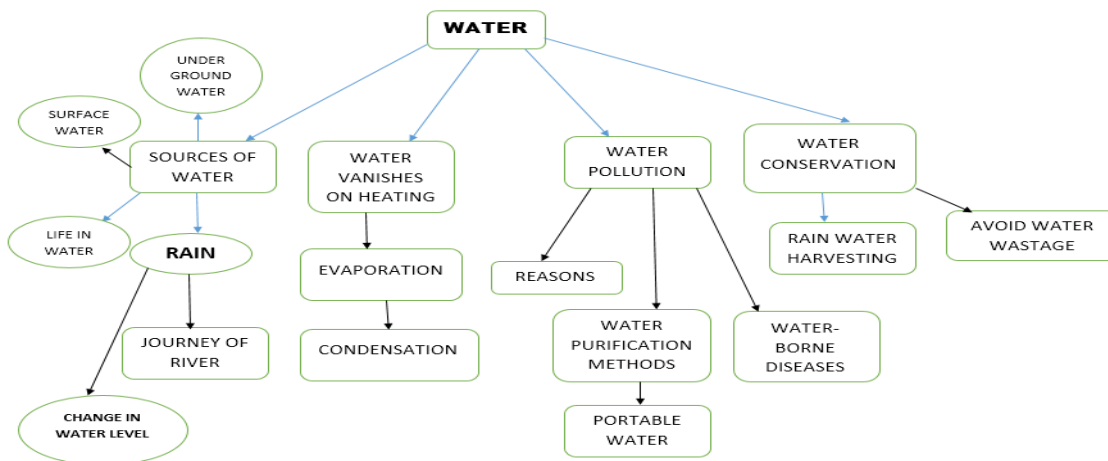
WATER

UNDER GROUND WATER

SURFACE WATER

SOURCES OF WATER

LIFE IN WATER

RAIN

JOURNEY OF RIVER

CHANGE IN WATER LEVEL

WATER VANISHES ON HEATING

EVAPORATION

CONDENSATION

WATER POLLUTION

REASONS

WATER PURIFICATION METHODS

PORTABLE WATER

WATER-BORNE DISEASES

WATER CONSERVATION

RAIN WATER HARVESTING

AVOID WATER WASTAGE